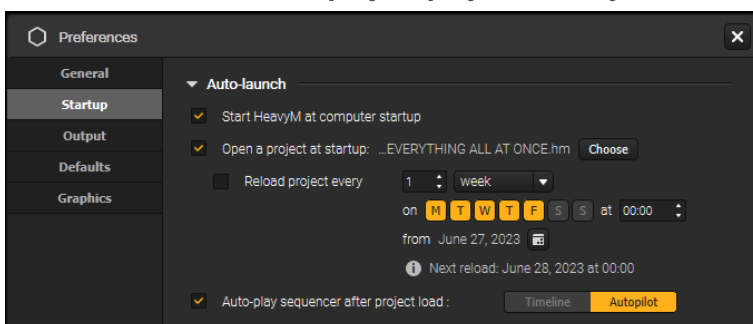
Preferences

General
Startup
Output
Defaults
Graphics

Auto-launch

Start HeavyM at computer startup

Open a project at startup: ...EVERYTHING ALL AT ONCE.hm Choose

Reload project every 1 week

on M T W T F S S at 00:00

from June 27, 2023

Next reload: June 28, 2023 at 00:00

Auto-play sequencer after project load : Timeline Autopilot